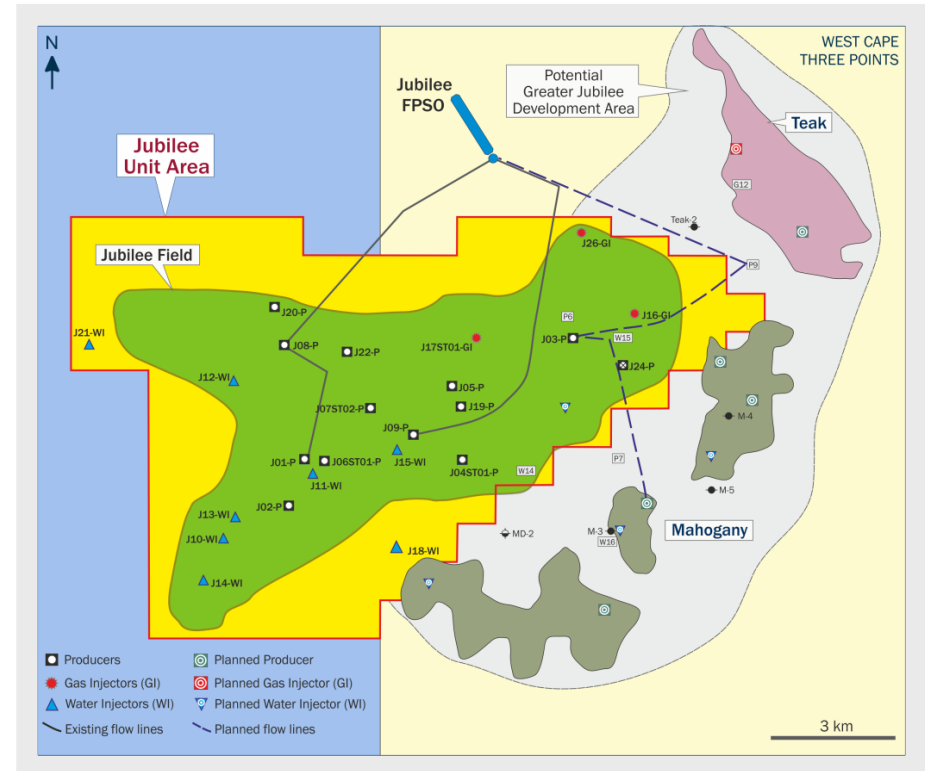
N

WEST CAPE
THREE POINTS

Jubilee
FPSO

Potential
Greater Jubilee
Development Area

Teak

Jubilee
Unit Area

Jubilee Field

G12

Teak-2

J26-GI

P9

J20-P

J21-WI

J08-P

J22-P

J17ST01-GI

P6

J16-GI

J03-P

W15

J24-P

J12-WI

J05-P

J07ST02-P

J19-P

M-4

J09-P

J01-P

J06ST01-P

J15-WI

J04ST01-P

P7

J11-WI

W14

M-5

J02-P

J13-WI

J10-WI

MD-2

M-3

W16

Mahogany

J18-WI

J14-WI

Producers
Gas Injectors (GI)
Water Injectors (WI)
Existing flow lines
Planned Producer
Planned Gas Injector (GI)
Planned Water Injector (WI)
Planned flow lines

3 km